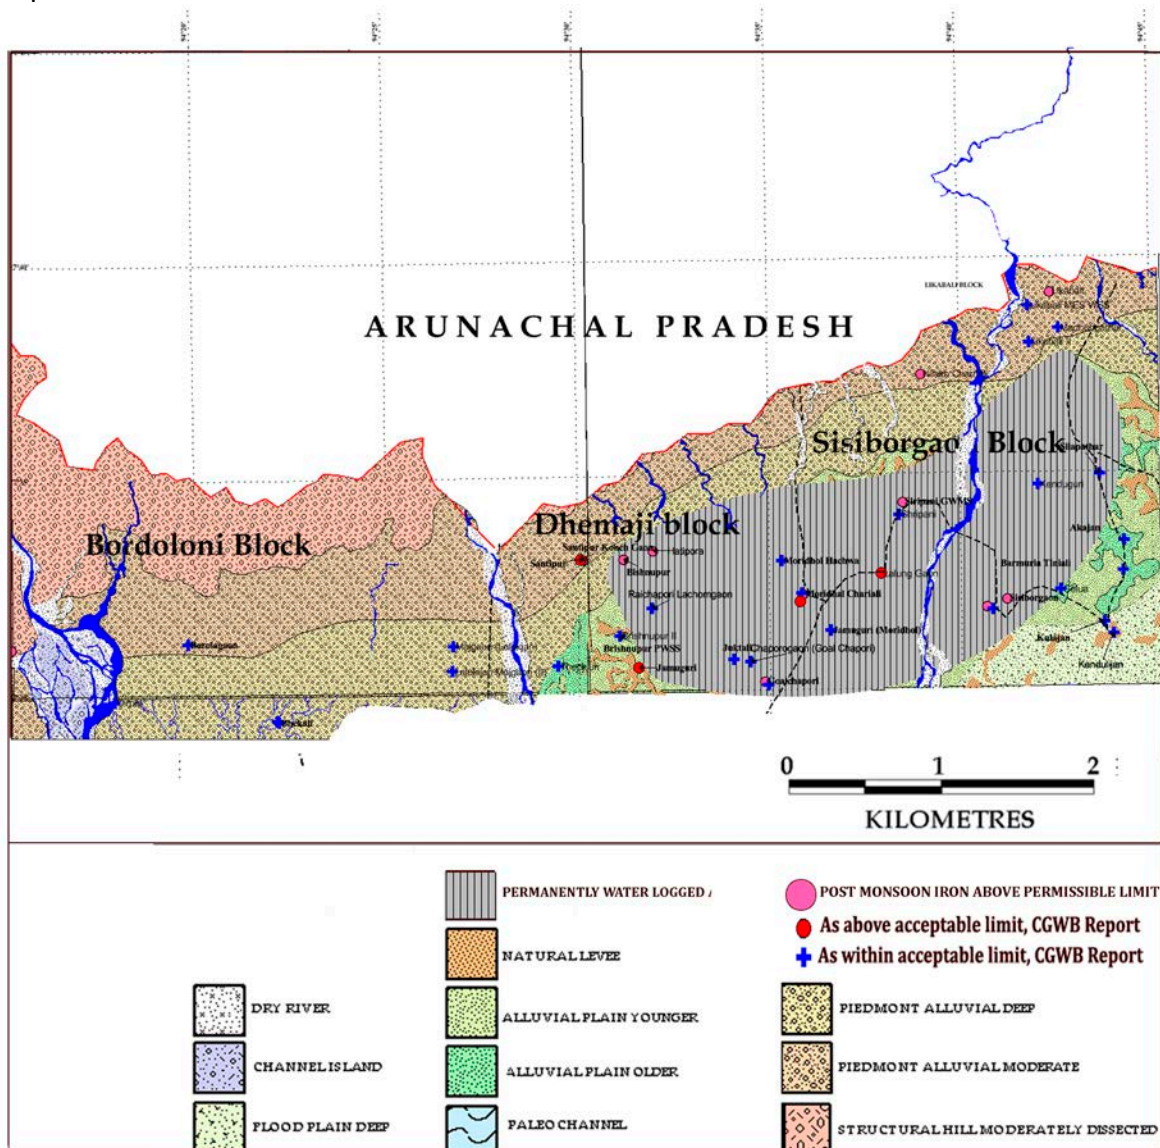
ARUNACHAL PRADESH

Sisiborgao Block

Dhemaji block

Bordoloni Block

Dhemaji block

SIKABALI BLOCK

Sisiborgaon

Barmuria Tiniali

Akajan

Kulajan

Kendujan

Jamuguri

Goalchapori

Bishnupur

Raichapori Lachongaon

Bishnupur PWSS

Moridhol Hachwa

Lalung Gaon

Jamuguri (Moridhol)

Sisipani

0 1 2

KILOMETRES

PERMANENTLY WATER LOGGED

POST MONSOON IRON ABOVE PERMISSIBLE LIMIT

As above acceptable limit, CGWB Report

As within acceptable limit, CGWB Report

NATURAL LEVEE

DRY RIVER

ALLUVIAL PLAIN YOUNGER

PIEDMONT ALLUVIAL DEEP

CHANNEL ISLAND

ALLUVIAL PLAIN OLDER

PIEDMONT ALLUVIAL MODERATE

FLOOD PLAIN DEEP

PALEO CHANNEL

STRUCTURAL HILL MODERATELY DISSECTED